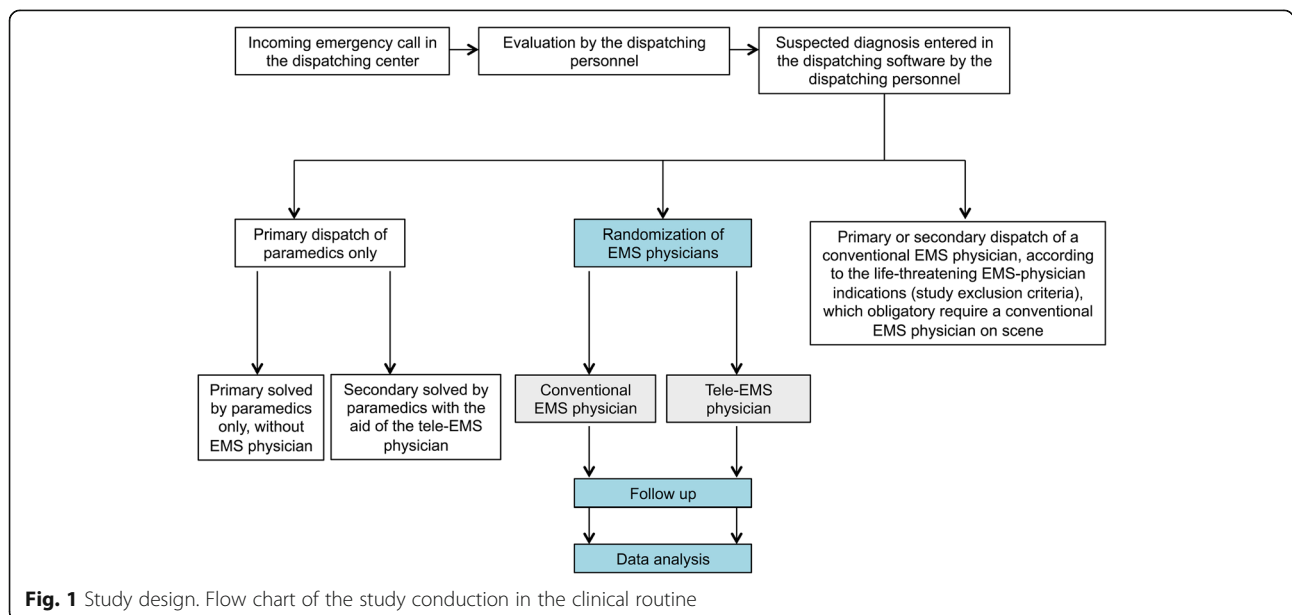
Incoming emergency call in the dispatching center

Evaluation by the dispatching personnel

Suspected diagnosis entered in the dispatching software by the dispatching personnel

Primary dispatch of paramedics only

Randomization of EMS physicians

Primary or secondary dispatch of a conventional EMS physician, according to the life-threatening EMS-physician indications (study exclusion criteria), which obligatory require a conventional EMS physician on scene

Primary solved by paramedics only, without EMS physician

Secondary solved by paramedics with the aid of the tele-EMS physician

Conventional EMS physician

Tele-EMS physician

Follow up

Data analysis

**Fig. 1** Study design. Flow chart of the study conduction in the clinical routine